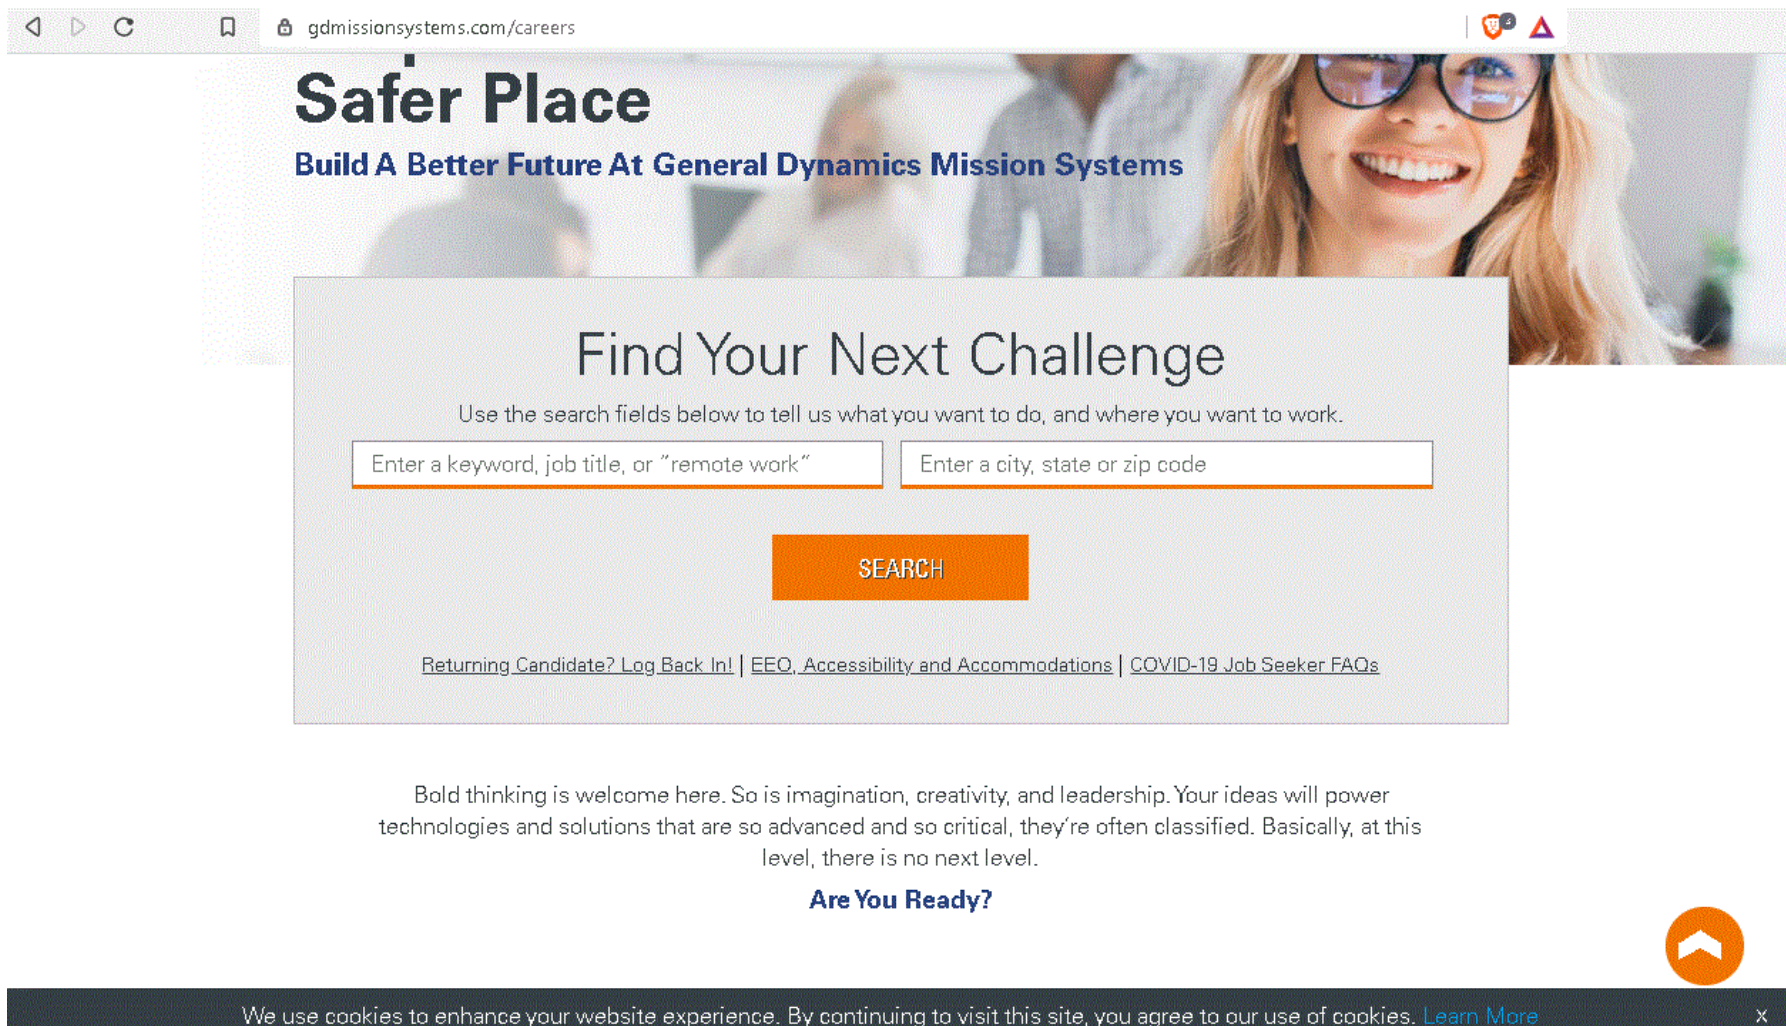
gdmissionsystems.com/careers

Safer Place

Build A Better Future At General Dynamics Mission Systems

Find Your Next Challenge

Use the search fields below to tell us what you want to do, and where you want to work.

Enter a keyword, job title, or "remote work"

Enter a city, state or zip code

SEARCH

Returning Candidate? Log Back In! | EEO, Accessibility and Accommodations | COVID-19 Job Seeker FAQs

Bold thinking is welcome here. So is imagination, creativity, and leadership. Your ideas will power technologies and solutions that are so advanced and so critical, they're often classified. Basically, at this level, there is no next level.

Are You Ready?

We use cookies to enhance your website experience. By continuing to visit this site, you agree to our use of cookies. Learn More

x